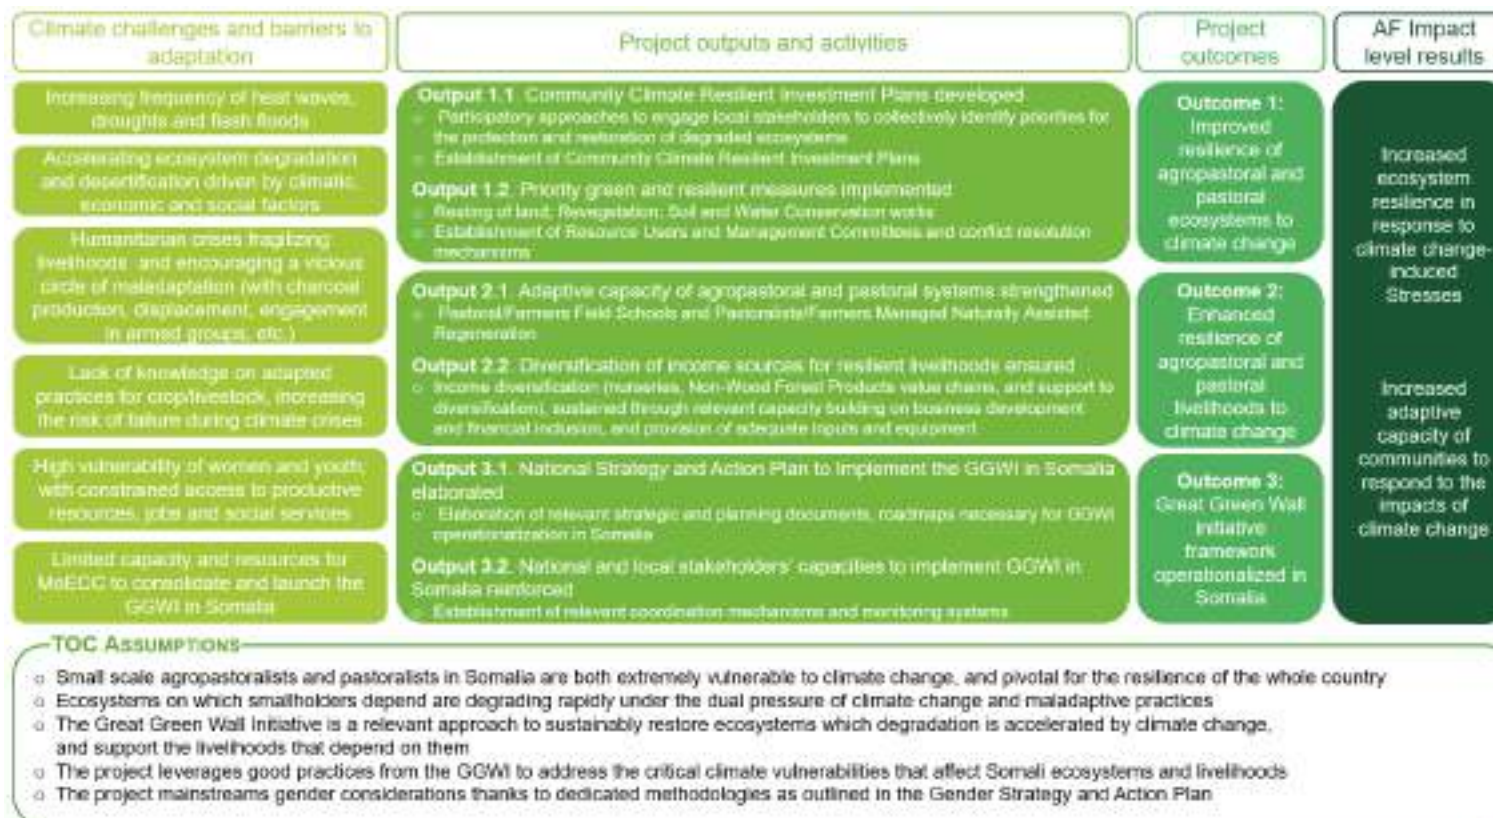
Climate challenges and barriers to adaptation

Project outputs and activities

Project outcomes

AF Impact level results

Increasing frequency of heat waves, droughts and flash floods

Accelerating ecosystem degradation and desertification driven by climatic, economic and social factors

Humanitarian crises fragilizing livelihoods and encouraging a vicious circle of maladaptation (with charcoal production, displacement, engagement in armed groups, etc.)

Lack of knowledge on adapted practices for crop/livestock, increasing the risk of failure during climate crises

High vulnerability of women and youth, with constrained access to productive resources, jobs and social services

Limited capacity and resources for MoECC to consolidate and launch the GGWI in Somalia

Output 1.1. Community Climate Resilient Investment Plans developed
○ Participatory approaches to engage local stakeholders to collectively identify priorities for the protection and restoration of degraded ecosystems
○ Establishment of Community Climate Resilient Investment Plans

Output 1.2. Priority green and resilient measures implemented
○ Resting of land; Revegetation; Soil and Water Conservation works
○ Establishment of Resource Users and Management Committees and conflict resolution mechanisms

Output 2.1. Adaptive capacity of agropastoral and pastoral systems strengthened
○ Pastoral/Farmers Field Schools and Pastoralists/Farmers Managed Naturally Assisted Regeneration

Output 2.2. Diversification of income sources for resilient livelihoods ensured
○ Income diversification (nurseries, Non-Wood Forest Products value chains, and support to diversification), sustained through relevant capacity building on business development and financial inclusion, and provision of adequate inputs and equipment

Output 3.1. National Strategy and Action Plan to implement the GGWI in Somalia elaborated
○ Elaboration of relevant strategic and planning documents, roadmaps necessary for GGWI operationalization in Somalia

Output 3.2. National and local stakeholders' capacities to implement GGWI in Somalia reinforced
○ Establishment of relevant coordination mechanisms and monitoring systems

Outcome 1: Improved resilience of agropastoral and pastoral ecosystems to climate change

Outcome 2: Enhanced resilience of agropastoral and pastoral livelihoods to climate change

Outcome 3: Great Green Wall Initiative framework operationalized in Somalia

Increased ecosystem resilience in response to climate change-induced Stresses

Increased adaptive capacity of communities to respond to the impacts of climate change

TOC ASSUMPTIONS
○ Small scale agropastoralists and pastoralists in Somalia are both extremely vulnerable to climate change, and pivotal for the resilience of the whole country
○ Ecosystems on which smallholders depend are degrading rapidly under the dual pressure of climate change and maladaptive practices
○ The Great Green Wall Initiative is a relevant approach to sustainably restore ecosystems which degradation is accelerated by climate change, and support the livelihoods that depend on them
○ The project leverages good practices from the GGWI to address the critical climate vulnerabilities that affect Somali ecosystems and livelihoods
○ The project mainstreams gender considerations thanks to dedicated methodologies as outlined in the Gender Strategy and Action Plan